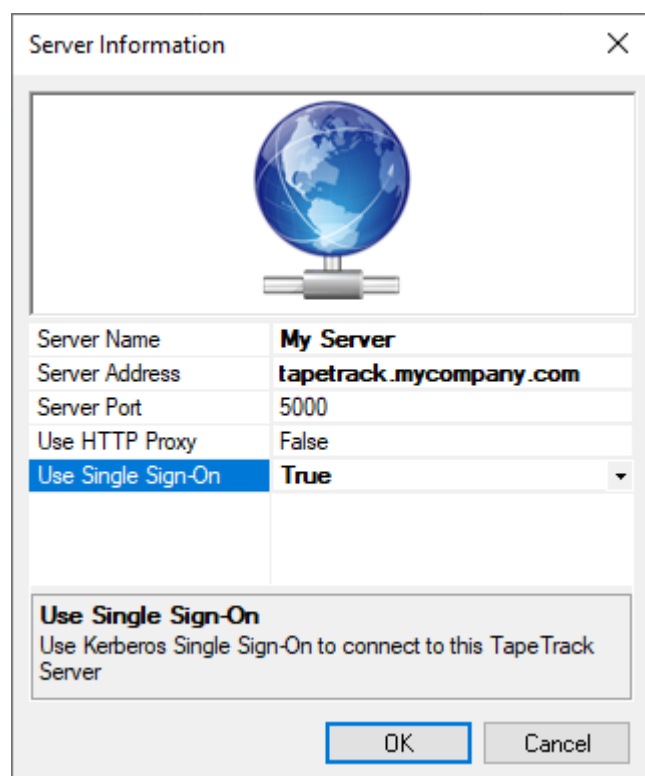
Server Information

| Server Name | My Server |
|---|---|
| Server Address | tapetrack.mycompany.com |
| Server Port | 5000 |
| Use HTTP Proxy | False |
| Use Single Sign-On | True |

Use Single Sign-On
Use Kerberos Single Sign-On to connect to this TapeTrack Server

OK
Cancel